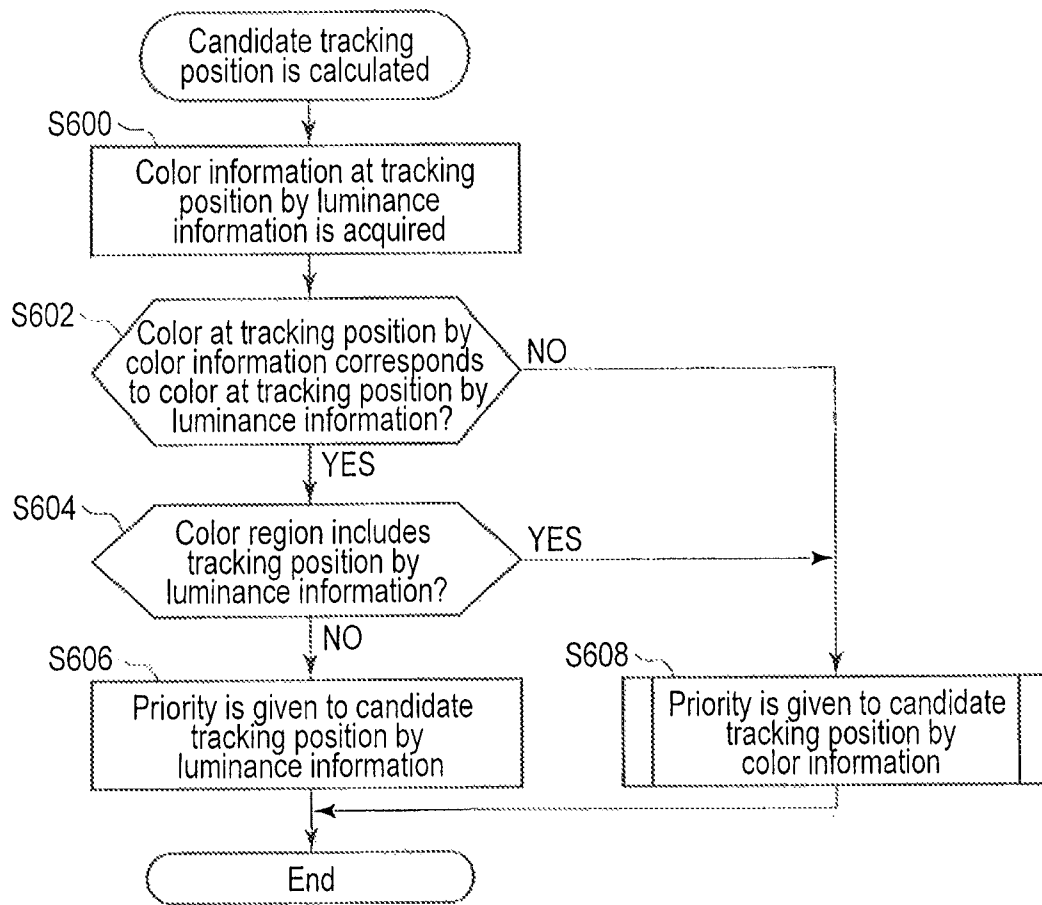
Candidate tracking position is calculated

S600

Color information at tracking position by luminance information is acquired

S602

Color at tracking position by color information corresponds to color at tracking position by luminance information?

NO

YES

S604

Color region includes tracking position by luminance information?

YES

NO

S606

Priority is given to candidate tracking position by luminance information

S608

Priority is given to candidate tracking position by color information

End